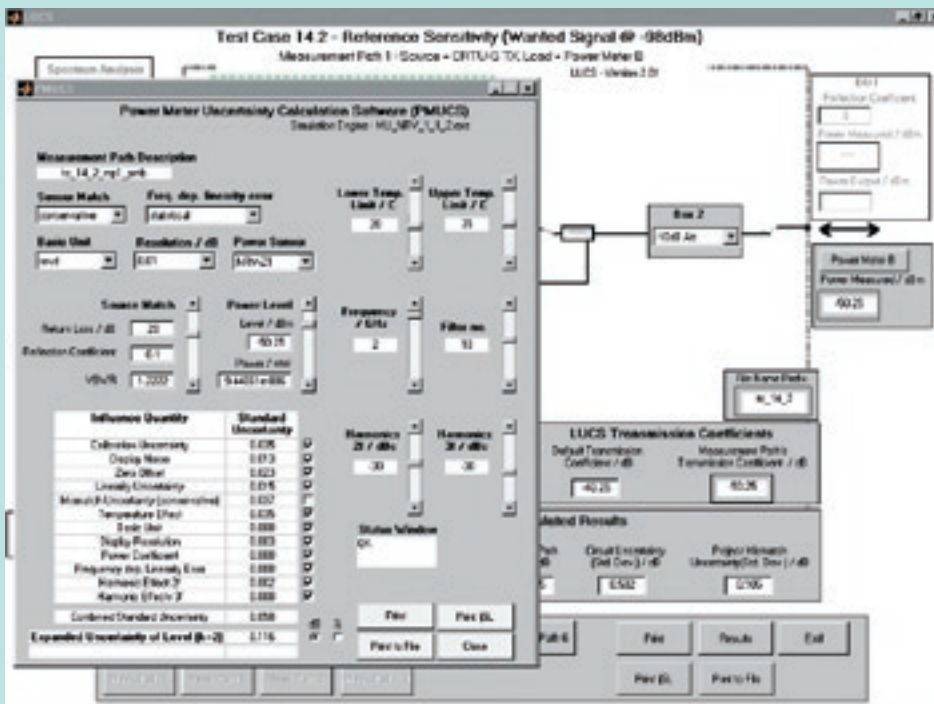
Test Case 14.2 - Reference Sensitivity (Wanted Signal @ -98dBm)

Measurement Path 1 - Source = DRTU/Q TX Load = Power Meter B

LUCS - Version 2.0

Spectrum Analysis

PMUCS

Power Meter Uncertainty Calculation Software (PMUCS)

Simulation Engine - MU_MPV_1_0_2.exe

Measurement Path Description

tc_14_2_mp1_smb

Sensor Match

conservative

Freq. dep. linearity error

statistical

Basic Unit

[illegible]

Resolution / dB

0.01

Power Sensor

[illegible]

Lower Temp. Limit / C

20

Upper Temp. Limit / C

25

Source Match

Return Loss / dB

20

Reflection Coefficient

0.1

VSWR

1.2222

Power Level

Level / dBm

-60.25

Power / mW

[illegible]

Frequency / GHz

2

Filter no.

10

| Influence Quantity | Standard Uncertainty |
|---|---|
| Calibration Uncertainty | 0.035 |
| Display Noise | 0.013 |
| Zero Offset | 0.023 |
| Linearity Uncertainty | 0.015 |
| Mismatch Uncertainty (conservative) | 0.037 |
| Temperature Effect | 0.035 |
| Basic Unit | 0.000 |
| Display Resolution | 0.003 |
| Power Coefficient | 0.000 |
| Frequency dep. Linearity Error | 0.000 |
| Harmonic Effect 2f | 0.002 |
| Harmonic Effect 3f | 0.000 |
| Combined Standard Uncertainty | 0.058 |
| Expanded Uncertainty of Level (k=2) | 0.116 |

dB %

Harmonics 2f / dBc

-30

Harmonics 3f / dBc

-30

Status Window

OK

Print

Print (B)

Print to File

Close

Box 2

10dB Att

Box 1

Reflection Coefficient

0

Power Measured / dBm

---

Power Output / dBm

Power Meter B

Power Measured / dBm

-60.25

File Name Prefix

tc_14_2

LUCS Transmission Coefficients

Default Transmission Coefficient / dB

-10.25

Measurement Path's Transmission Coefficient / dB

-10.26

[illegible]lated Results

Path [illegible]

Circuit Uncertainty (Std. Dev.) / dB

0.502

Power Mismatch Uncertainty (Std. Dev.) / dB

0.105

Path 6

Print

Results

Exit

Print (B)

Print to File